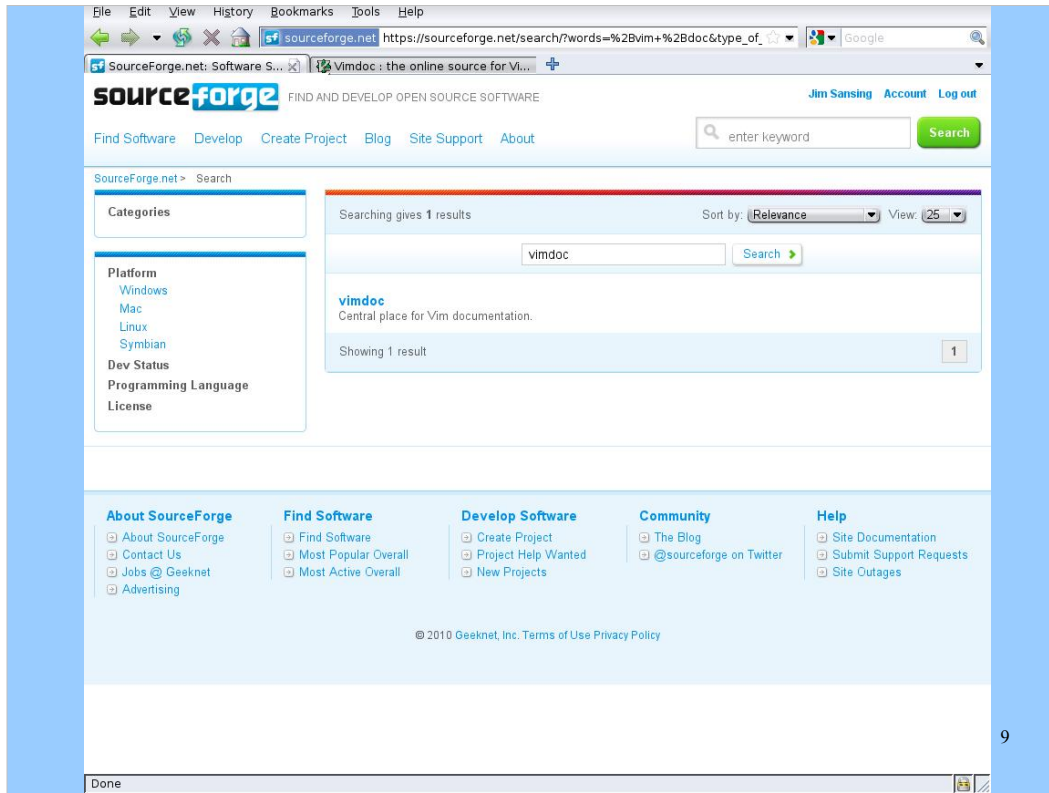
File Edit View History Bookmarks Tools Help

sf sourceforge.net https://sourceforge.net/search/?words=%2Bvim+%2Bdoc&type_of_ Google

SourceForge.net: Software S... Vimdoc : the online source for Vi...

sourceforge FIND AND DEVELOP OPEN SOURCE SOFTWARE

Jim Sansing Account Log out

Find Software Develop Create Project Blog Site Support About

enter keyword Search

SourceForge.net > Search

Categories

Platform
Windows
Mac
Linux
Symbian
Dev Status
Programming Language
License

Searching gives 1 results

Sort by: Relevance View: 25

vimdoc Search

vimdoc
Central place for Vim documentation.

Showing 1 result 1

About SourceForge
About SourceForge
Contact Us
Jobs @ Geeknet
Advertising

Find Software
Find Software
Most Popular Overall
Most Active Overall

Develop Software
Create Project
Project Help Wanted
New Projects

Community
The Blog
@sourceforge on Twitter

Help
Site Documentation
Submit Support Requests
Site Outages

© 2010 Geeknet, Inc. Terms of Use Privacy Policy

9

Done